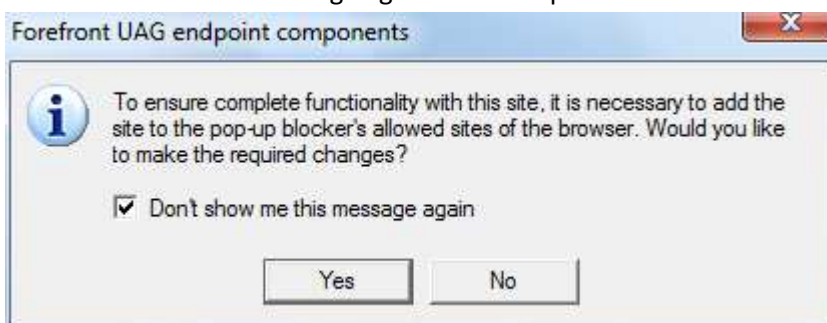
Forefront UAG endpoint components

To ensure complete functionality with this site, it is necessary to add the site to the pop-up blocker's allowed sites of the browser. Would you like to make the required changes?

Don't show me this message again

Yes

No